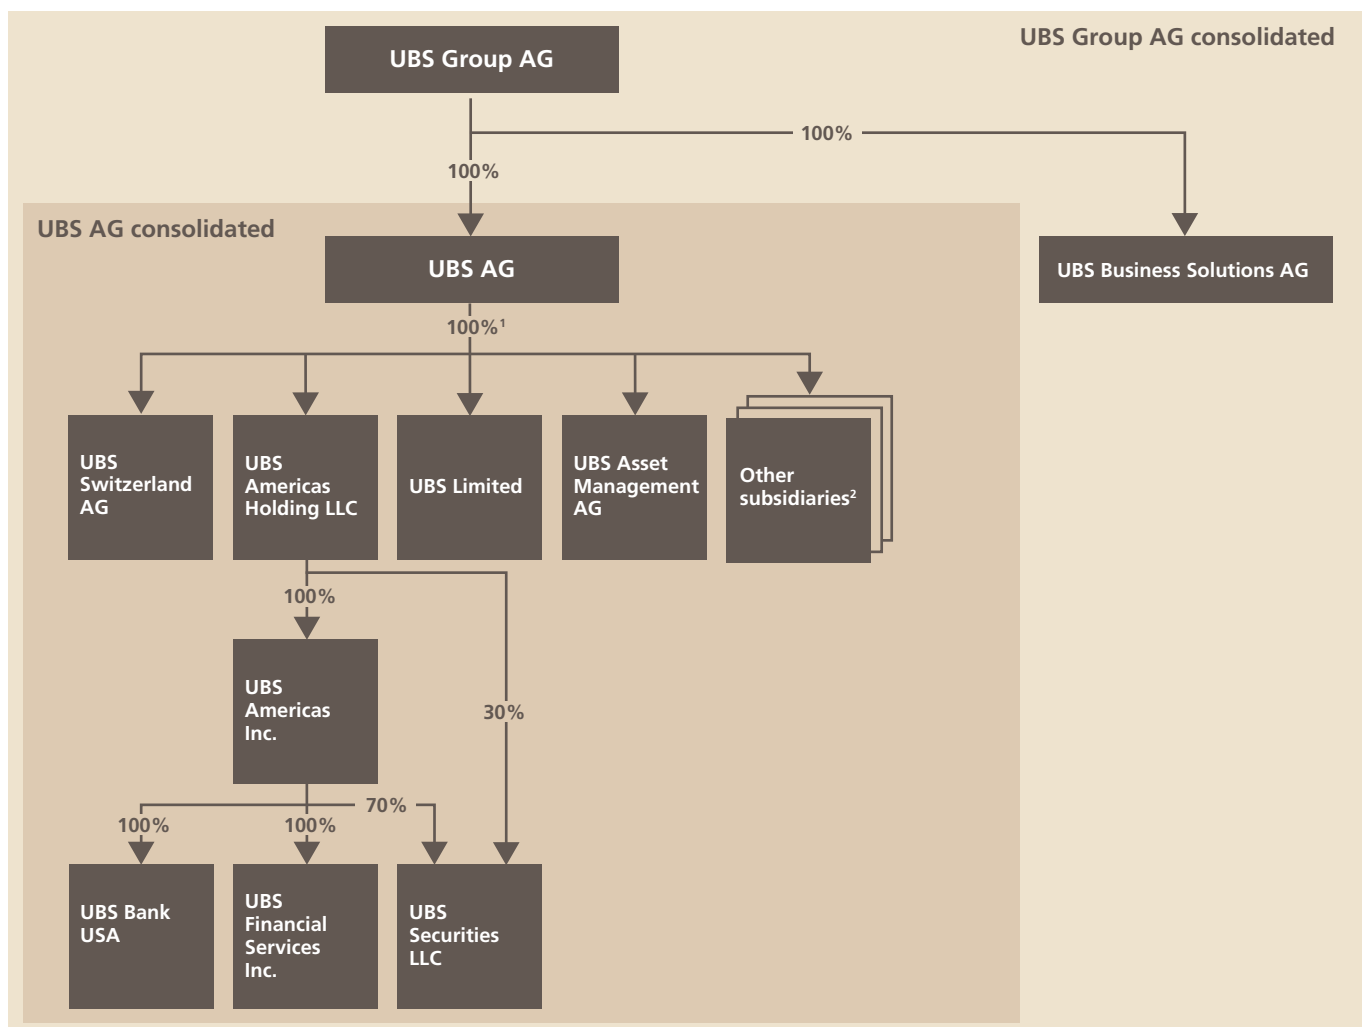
UBS Group AG consolidated

UBS Group AG

100%

100%

UBS AG consolidated

UBS AG

UBS Business Solutions AG

100%$^1$

UBS Switzerland AG

UBS Americas Holding LLC

UBS Limited

UBS Asset Management AG

Other subsidiaries$^2$

100%

UBS Americas Inc.

30%

70%

100%

100%

UBS Bank USA

UBS Financial Services Inc.

UBS Securities LLC